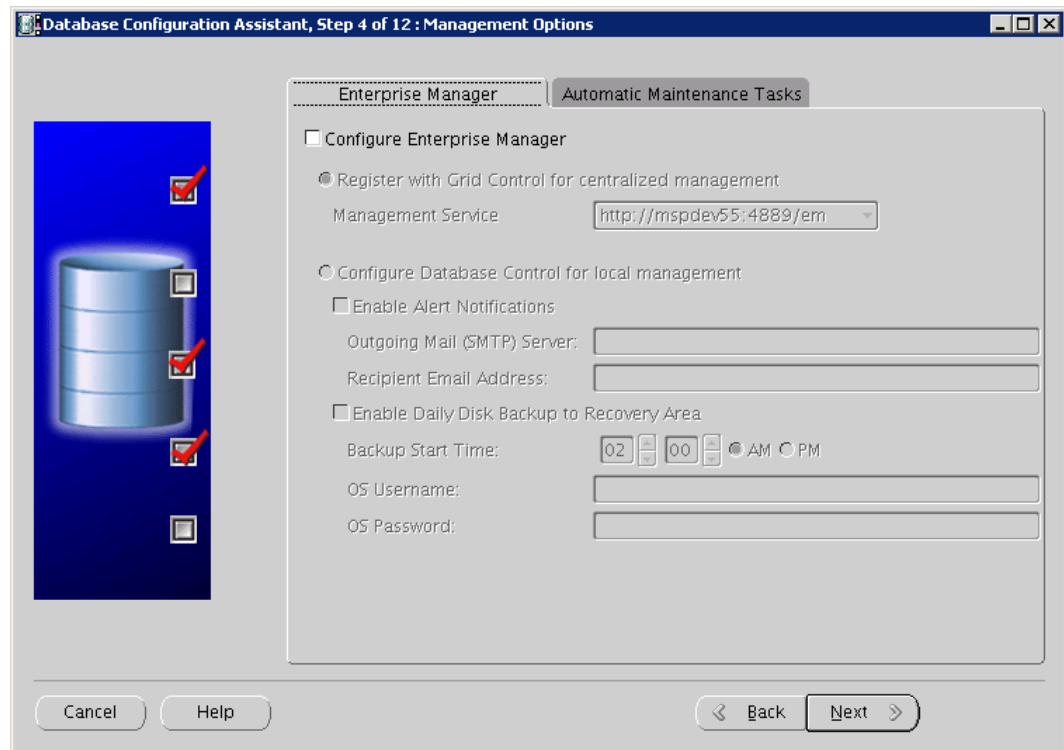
Database Configuration Assistant, Step 4 of 12 : Management Options

Enterprise Manager
Automatic Maintenance Tasks

Configure Enterprise Manager

Register with Grid Control for centralized management

Management Service
http://mspdev55:4889/em

Configure Database Control for local management

Enable Alert Notifications

Outgoing Mail (SMTP) Server:

Recipient Email Address:

Enable Daily Disk Backup to Recovery Area

Backup Start Time:
02
00
AM
PM

OS Username:

OS Password:

Cancel
Help
Back
Next